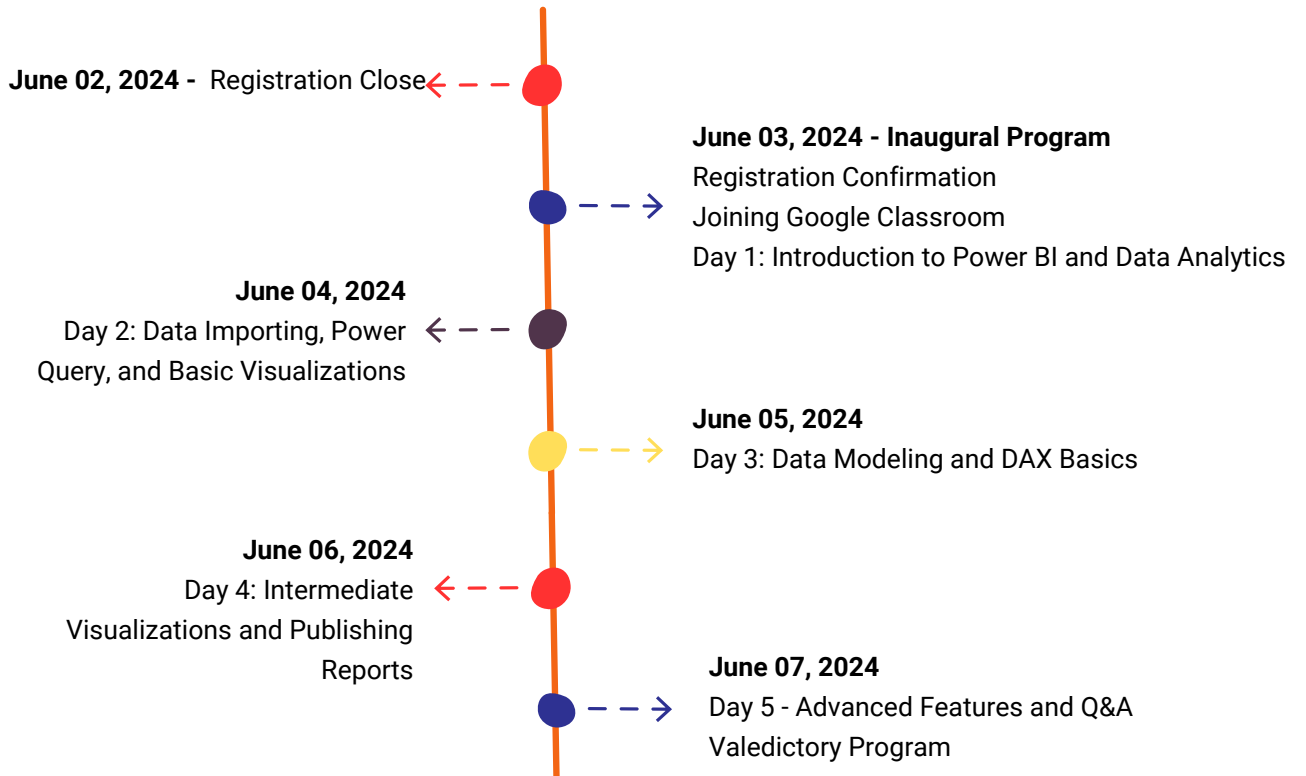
**June 02, 2024 -** Registration Close

**June 03, 2024 - Inaugural Program**
Registration Confirmation
Joining Google Classroom
Day 1: Introduction to Power BI and Data Analytics

**June 04, 2024**
Day 2: Data Importing, Power Query, and Basic Visualizations

**June 05, 2024**
Day 3: Data Modeling and DAX Basics

**June 06, 2024**
Day 4: Intermediate Visualizations and Publishing Reports

**June 07, 2024**
Day 5 - Advanced Features and Q&A
Valedictory Program